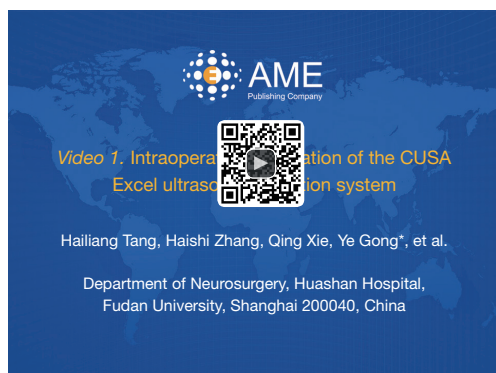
AME
Publishing Company

*Video 1.* Intraopera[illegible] ation of the CUSA Excel ultraso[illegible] ion system

Hailiang Tang, Haishi Zhang, Qing Xie, Ye Gong*, et al.

Department of Neurosurgery, Huashan Hospital, Fudan University, Shanghai 200040, China